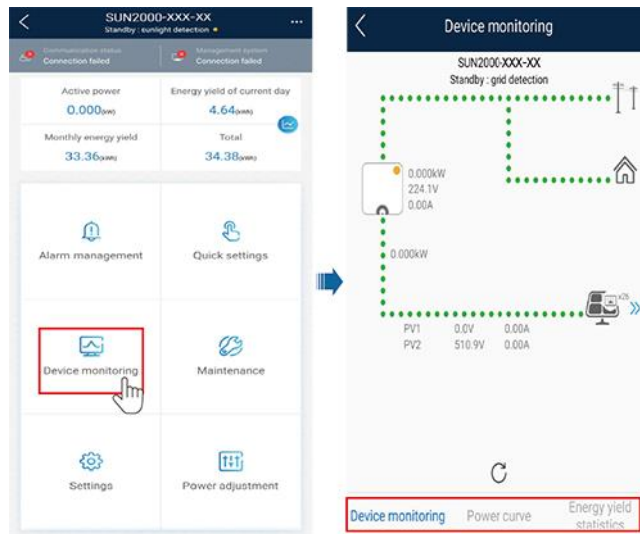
SUN2000-XXX-XX
Standby : sunlight detection

Communication status
Connection failed

Management system
Connection failed

Active power
0.000(kW)

Energy yield of current day
4.64(kWh)

Monthly energy yield
33.36(kWh)

Total
34.38(kWh)

Alarm management

Quick settings

Device monitoring

Maintenance

Settings

Power adjustment

Device monitoring

SUN2000-XXX-XX
Standby : grid detection

0.000kW
224.1V
0.00A

0.000kW

x25

PV1 0.0V 0.00A
PV2 510.9V 0.00A

Device monitoring

Power curve

Energy yield statistics